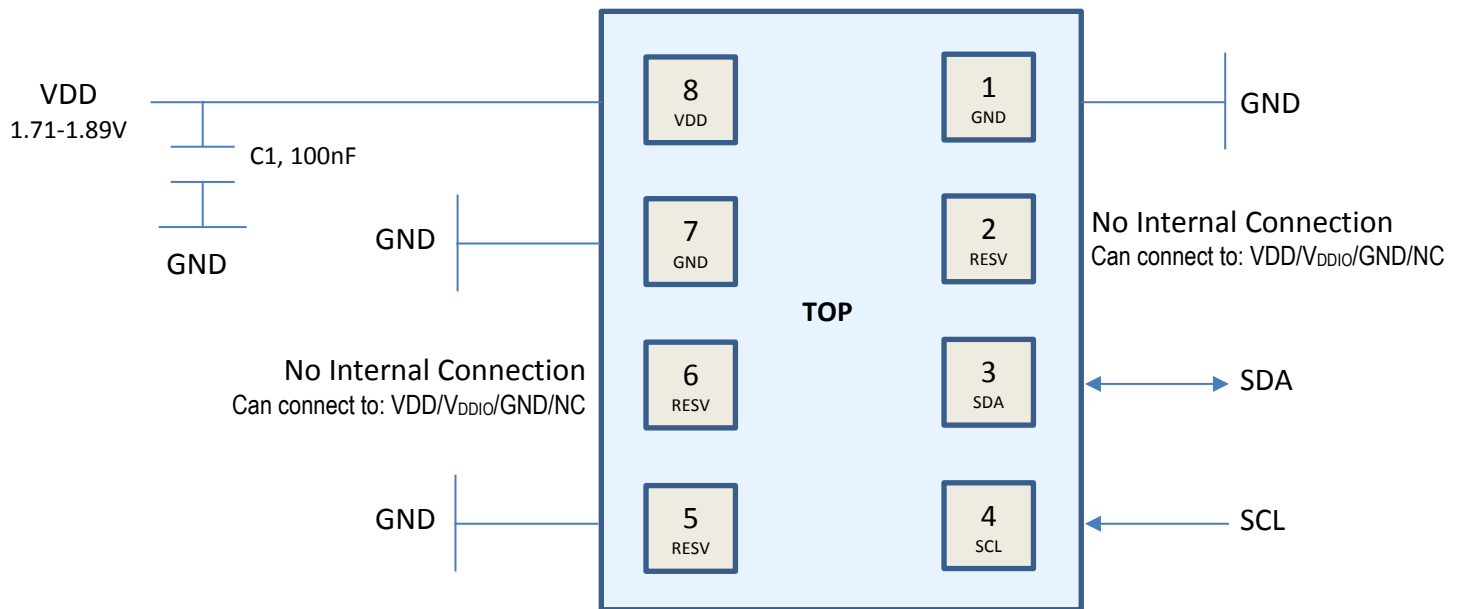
VDD
1.71-1.89V

C1, 100nF

GND

GND

No Internal Connection
Can connect to: VDD/$V_{DDIO}$/GND/NC

GND

8
VDD

7
GND

6
RESV

5
RESV

TOP

1
GND

2
RESV

3
SDA

4
SCL

GND

No Internal Connection
Can connect to: VDD/$V_{DDIO}$/GND/NC

SDA

SCL